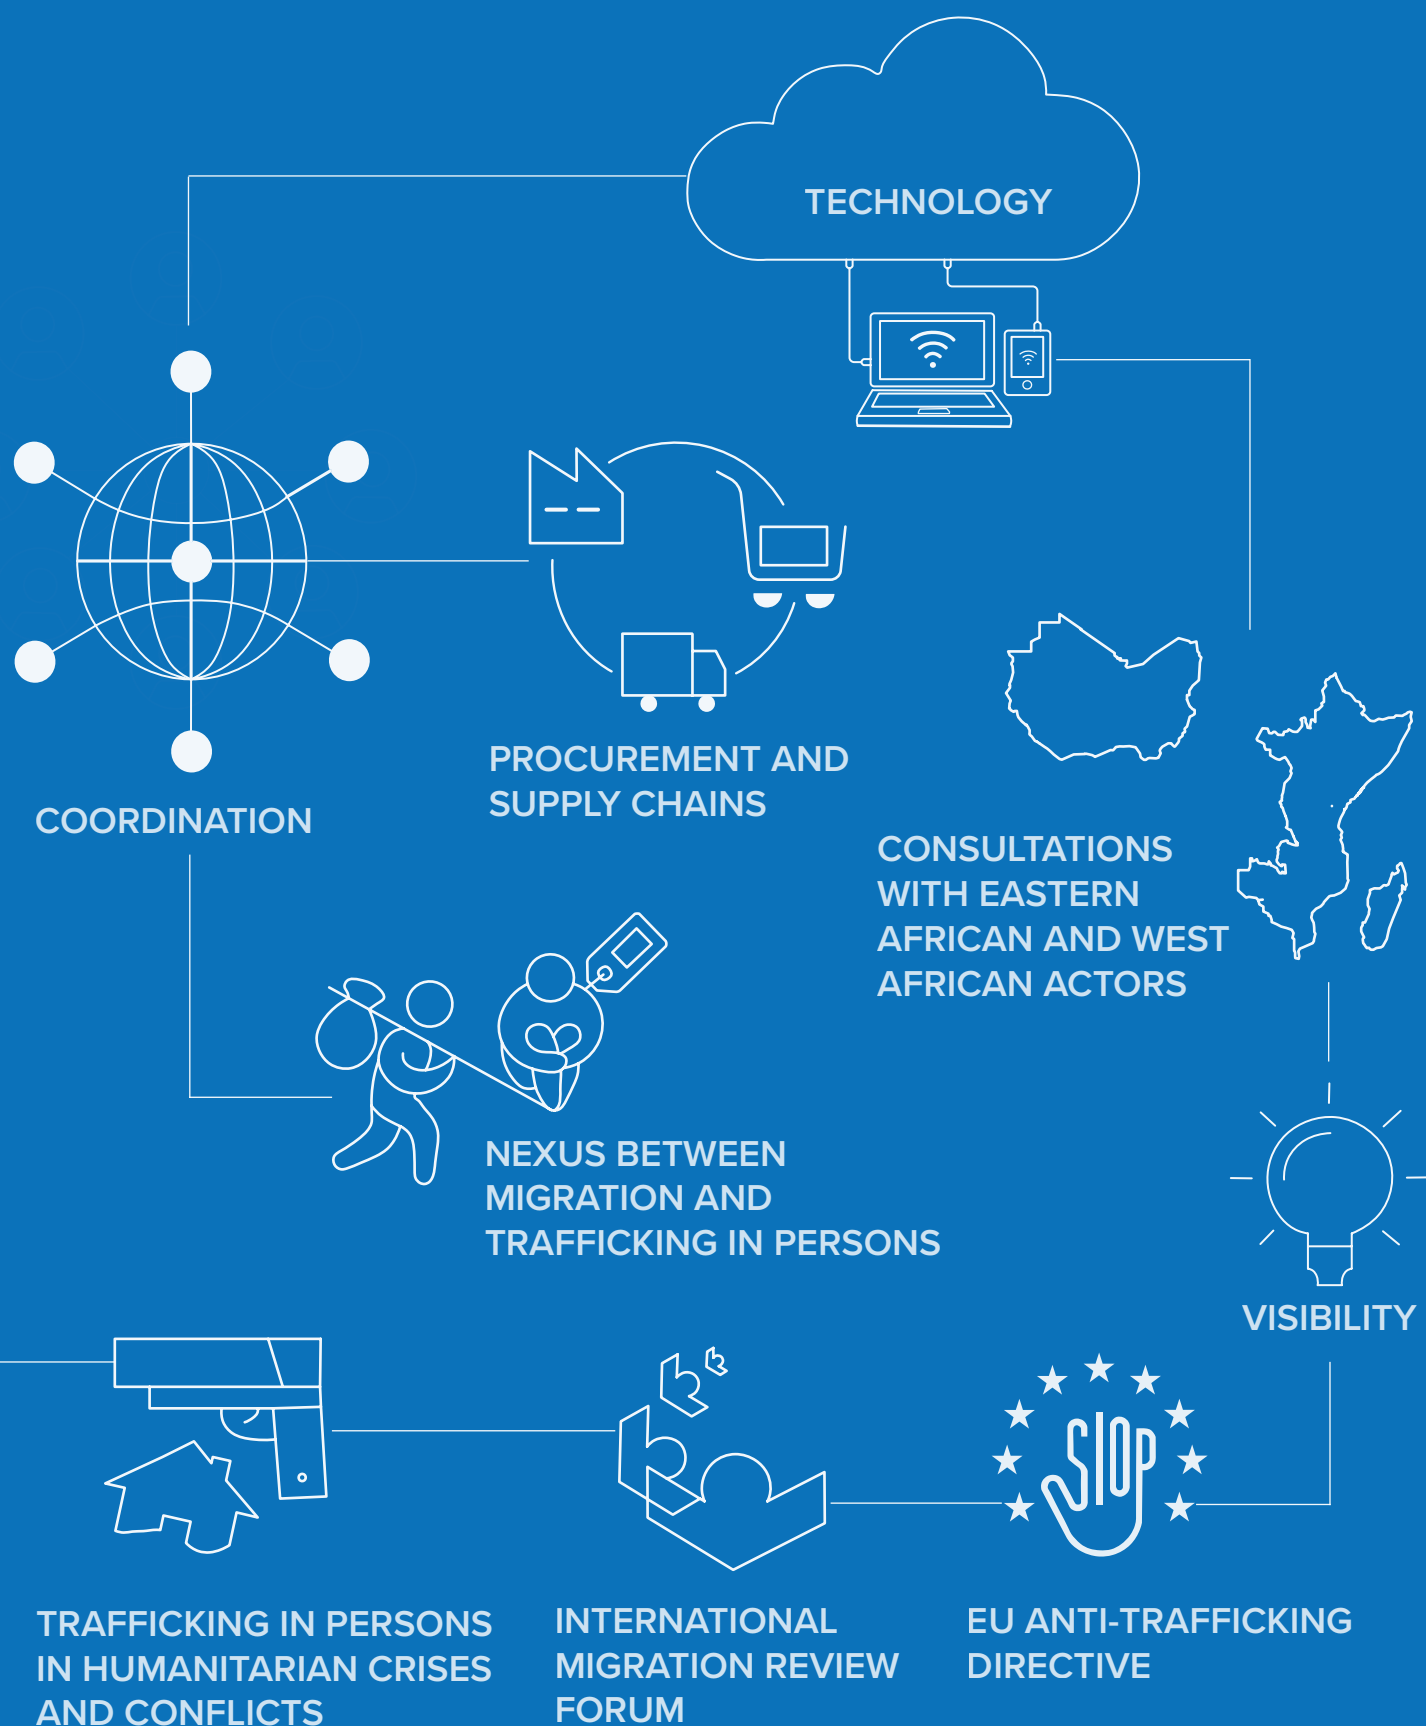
TECHNOLOGY

COORDINATION

PROCUREMENT AND SUPPLY CHAINS

CONSULTATIONS WITH EASTERN AFRICAN AND WEST AFRICAN ACTORS

NEXUS BETWEEN MIGRATION AND TRAFFICKING IN PERSONS

VISIBILITY

STOP

TRAFFICKING IN PERSONS IN HUMANITARIAN CRISES AND CONFLICTS

INTERNATIONAL MIGRATION REVIEW FORUM

EU ANTI-TRAFFICKING DIRECTIVE